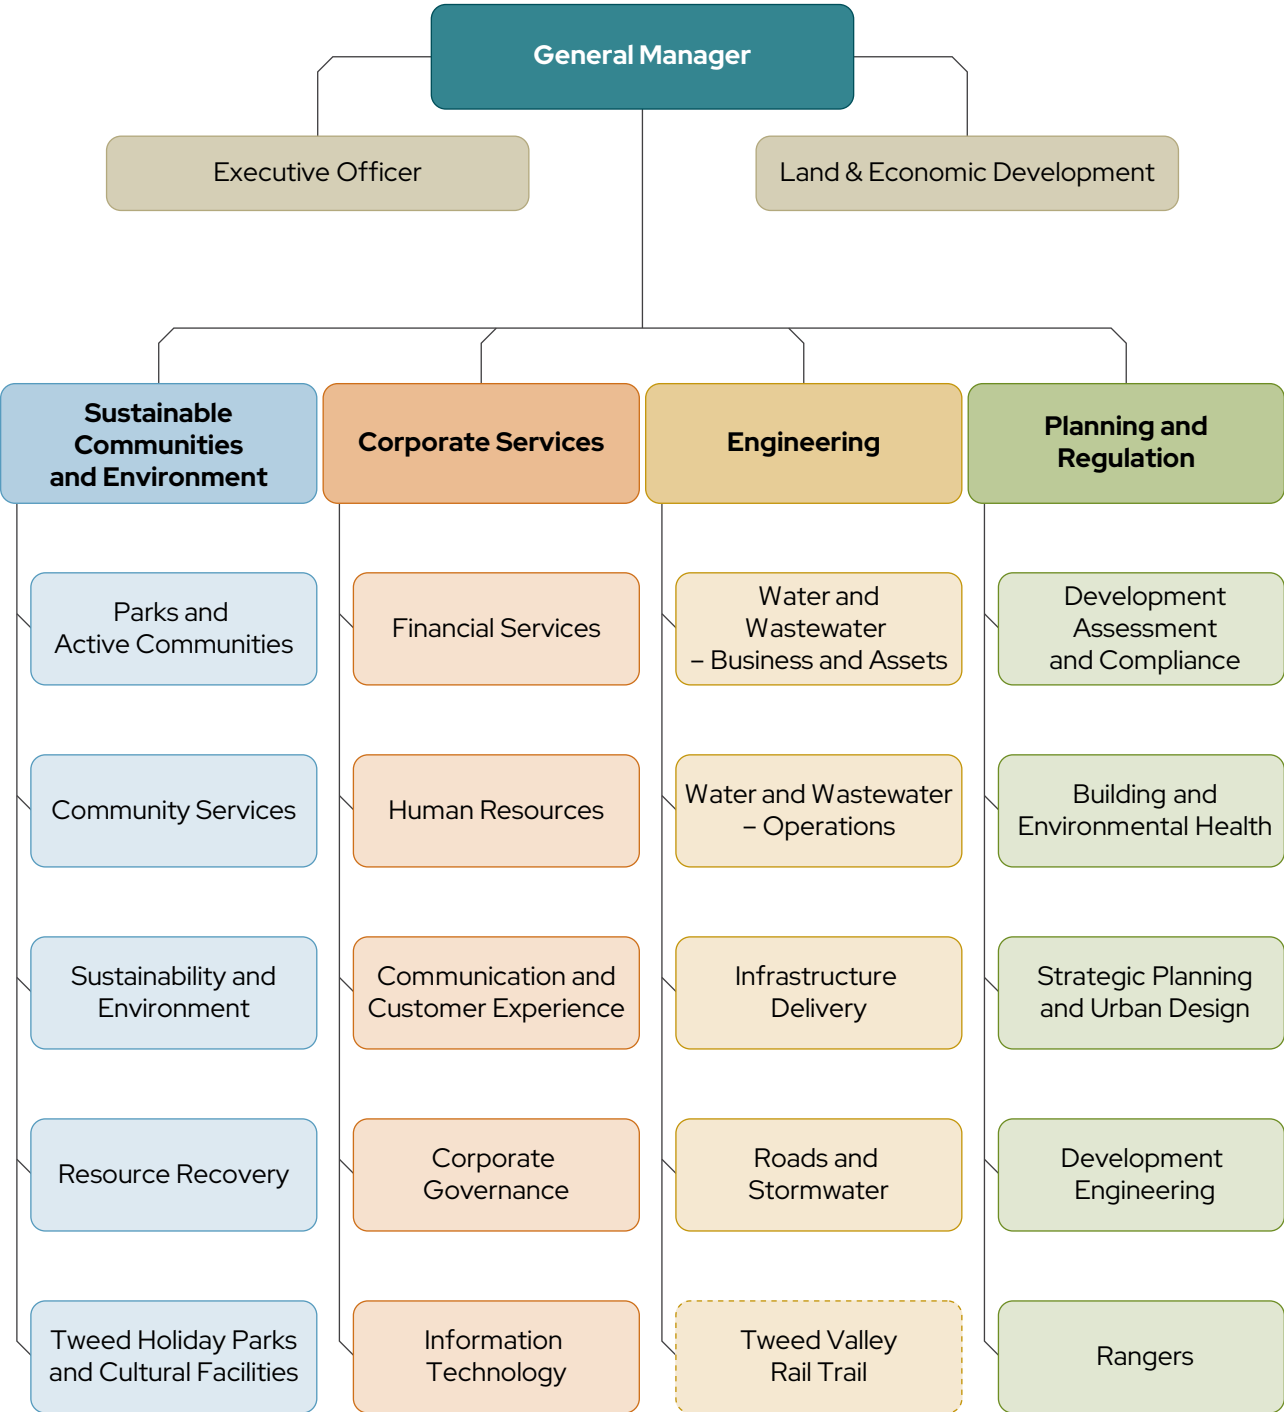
General Manager

Executive Officer

Land & Economic Development

Sustainable Communities and Environment

Parks and Active Communities

Community Services

Sustainability and Environment

Resource Recovery

Tweed Holiday Parks and Cultural Facilities

Corporate Services

Financial Services

Human Resources

Communication and Customer Experience

Corporate Governance

Information Technology

Engineering

Water and Wastewater – Business and Assets

Water and Wastewater – Operations

Infrastructure Delivery

Roads and Stormwater

Tweed Valley Rail Trail

Planning and Regulation

Development Assessment and Compliance

Building and Environmental Health

Strategic Planning and Urban Design

Development Engineering

Rangers